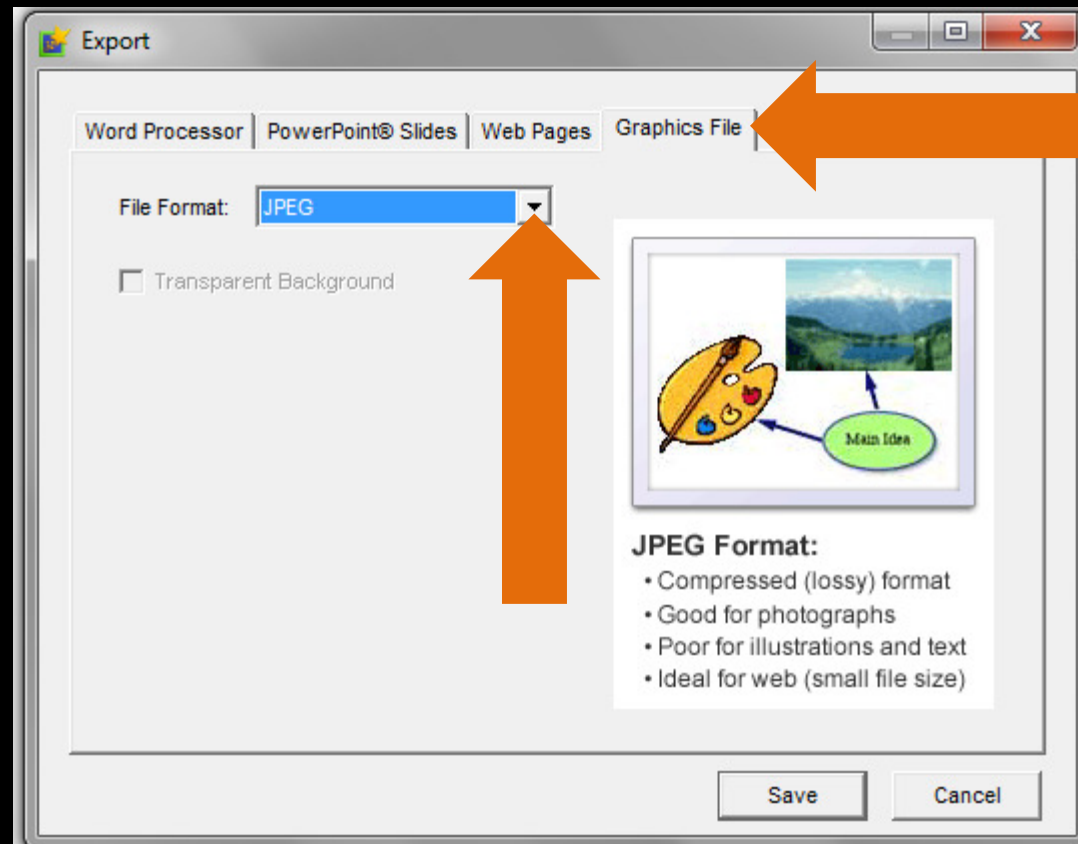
Export

Word Processor | PowerPoint® Slides | Web Pages | Graphics File

File Format: JPEG

Transparent Background

Main Idea

JPEG Format:
• Compressed (lossy) format
• Good for photographs
• Poor for illustrations and text
• Ideal for web (small file size)

Save Cancel